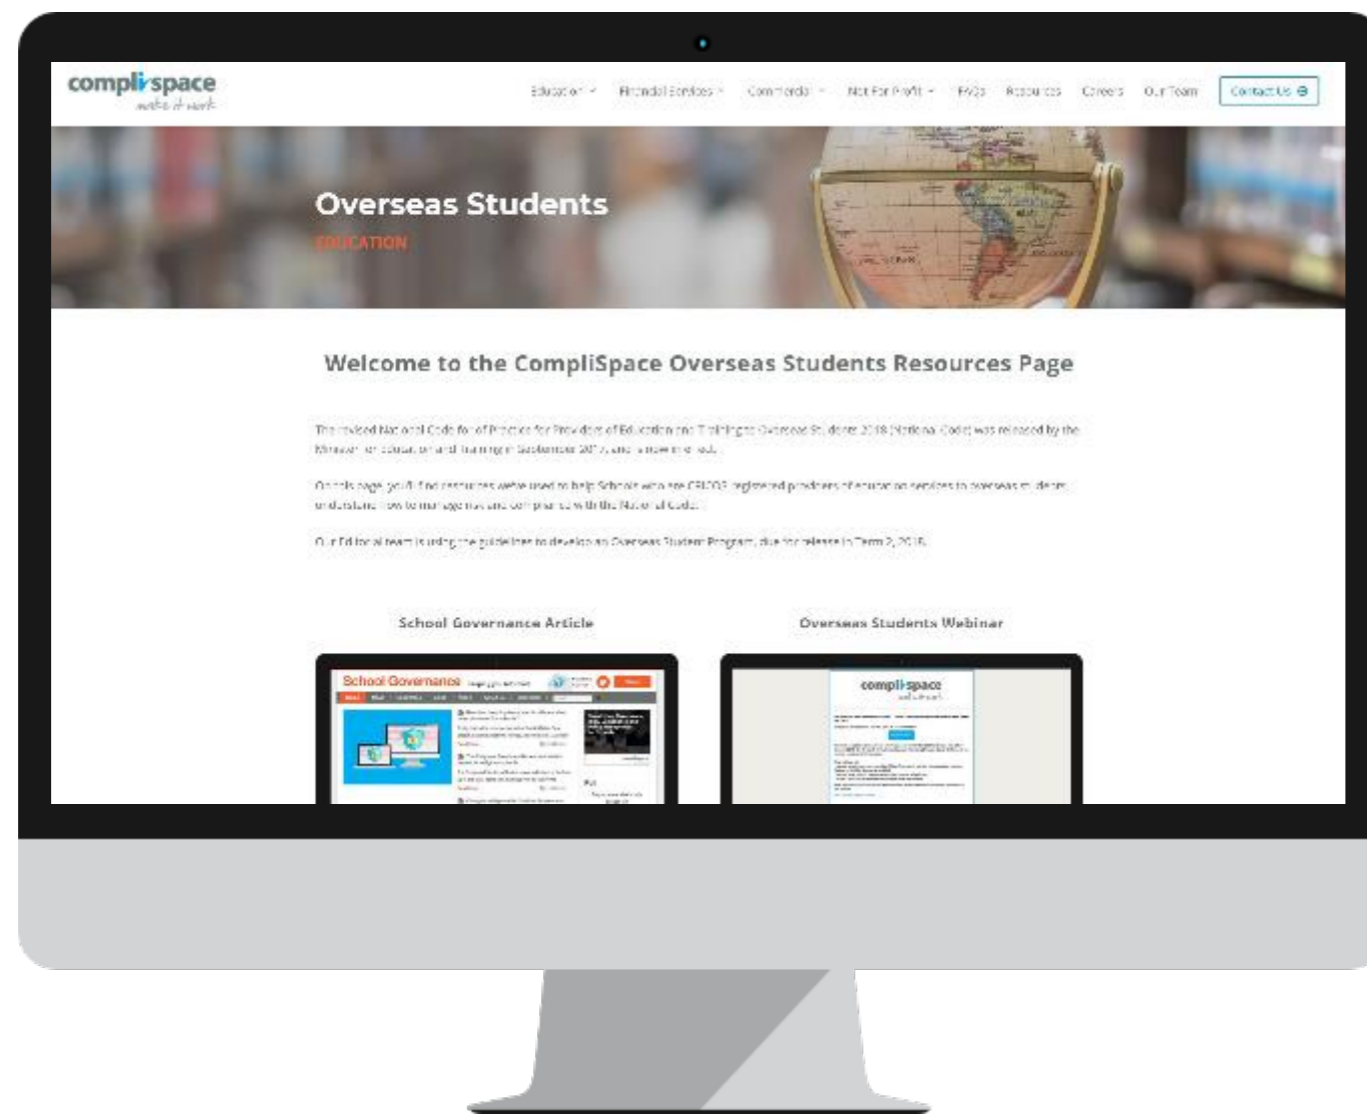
complispace
make it work

Education Financial Services Commercial Not For Profit FAQs Resources Careers Our Team Contact Us

Overseas Students
EDUCATION

Welcome to the CompliSpace Overseas Students Resources Page

The revised National Code for of Practice for Providers of Education and Training to Overseas Students 2018 (National Code) was released by the Minister for Education and Training in September 2017, and is now in effect.

On this page you'll find resources we've used to help Schools who are CRICOS registered providers of education services to overseas students understand how to manage risk and compliance with the National Code.

Our Editorial team is using the guidelines to develop an Overseas Student Program, due for release in Term 2, 2018.

School Governance Article

Overseas Students Webinar

School Governance

complispace